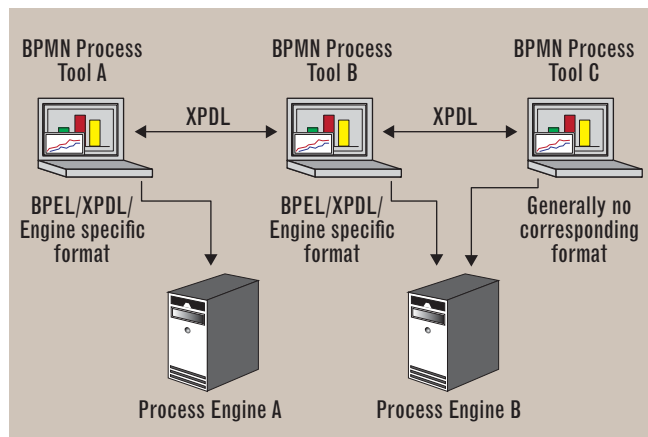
BPMN Process Tool A

BPMN Process Tool B

BPMN Process Tool C

XPDL

XPDL

BPEL/XPDL/ Engine specific format

BPEL/XPDL/ Engine specific format

Generally no corresponding format

Process Engine A

Process Engine B